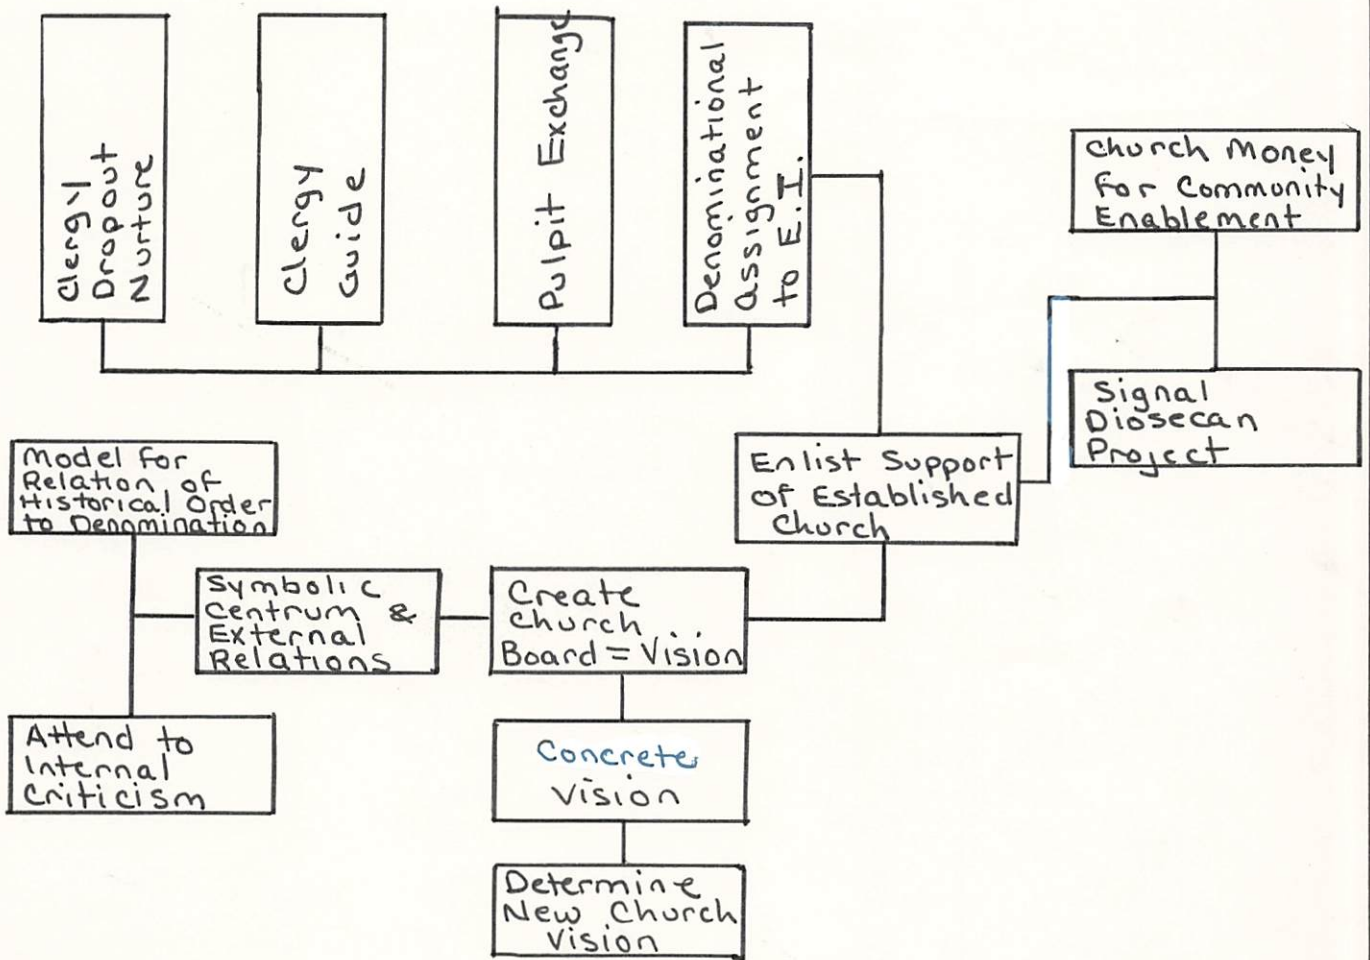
Clergy Dropout Nurture

Clergy Guide

Pulpit Exchange

Denominational Assignment to E.I.

Church Money for Community Enablement

Signal Diosecan Project

Enlist Support of Established Church

Model for Relation of Historical Order to Denomination

Symbolic Centrum & External Relations

Create Church Board = Vision

Attend to Internal Criticism

Concrete Vision

Determine New Church Vision